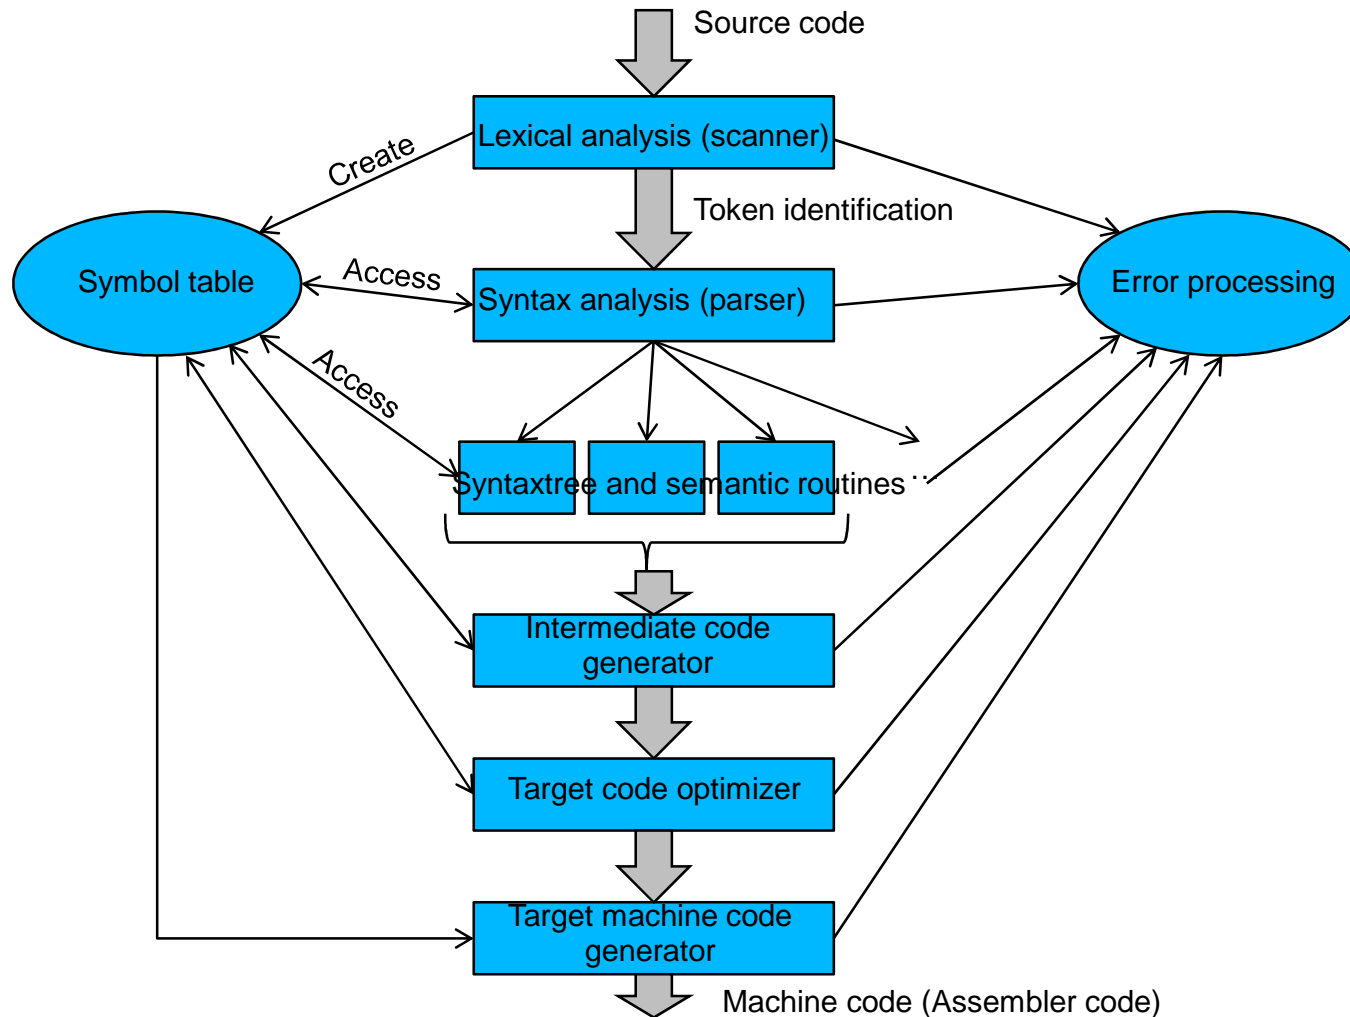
Source code

Lexical analysis (scanner)

Create

Token identification

Symbol table

Access

Syntax analysis (parser)

Error processing

Access

Syntaxtree and semantic routines ···

Intermediate code generator

Target code optimizer

Target machine code generator

Machine code (Assembler code)